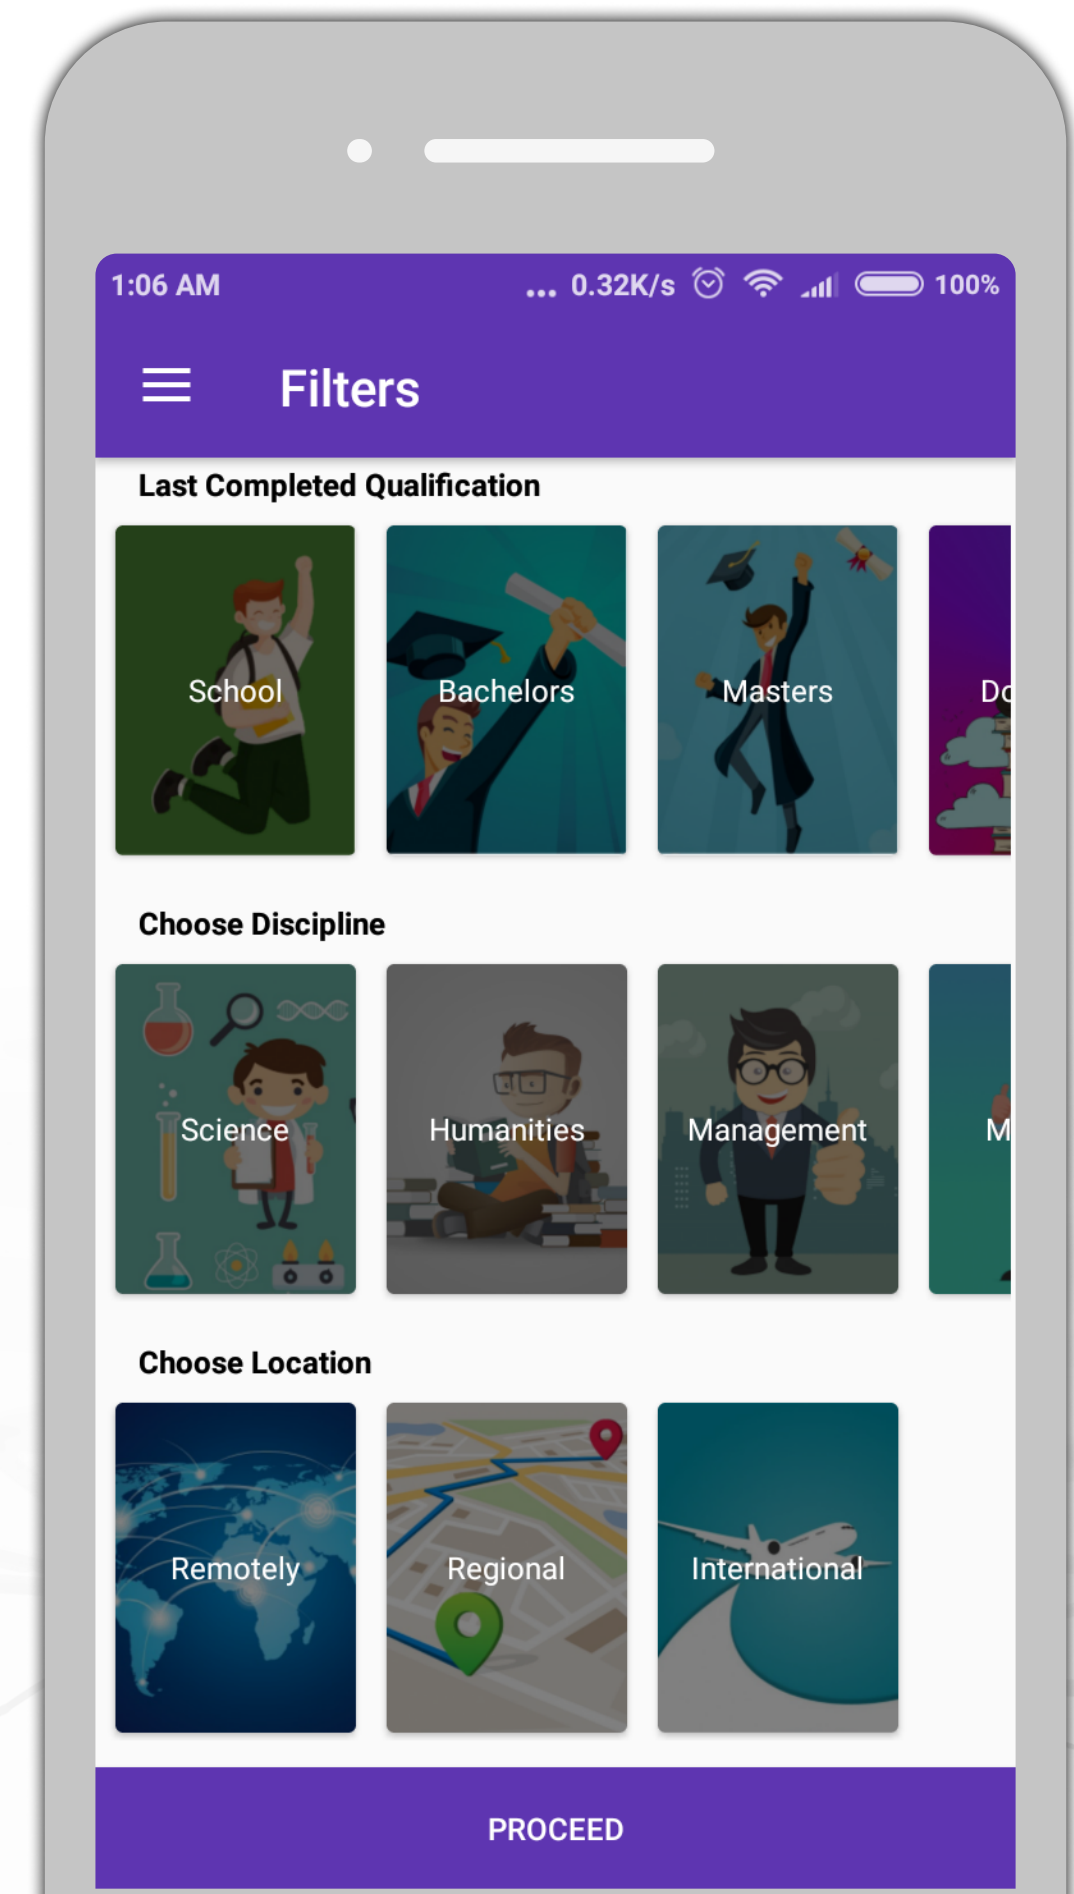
1:06 AM ... 0.32K/s 100%

Filters

Last Completed Qualification

School

Bachelors

Masters

Do

Choose Discipline

Science

Humanities

Management

M

Choose Location

Remotely

Regional

International

PROCEED